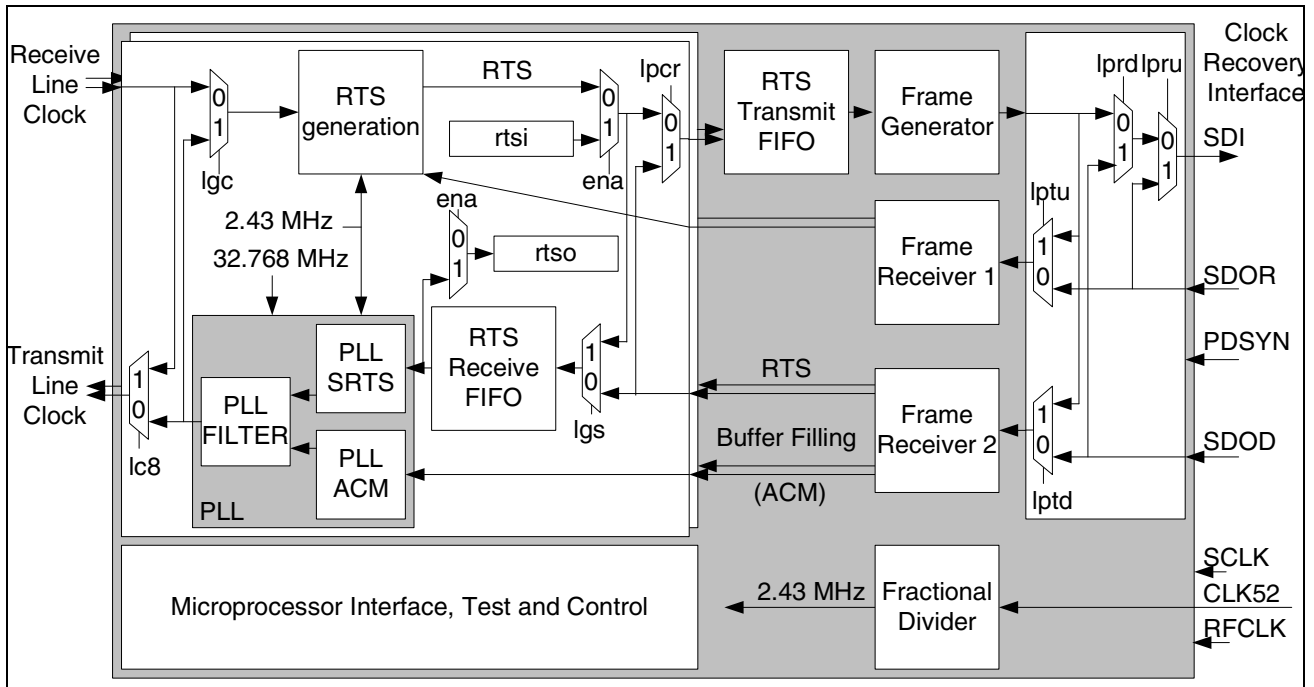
Receive Line Clock

0
1
lgc

RTS generation

RTS

rtsi

0
1
ena

lpcr
0
1

RTS Transmit FIFO

Frame Generator

Clock Recovery Interface

lprd
lpru
0
1
0
1
SDI

2.43 MHz
32.768 MHz

ena
0
1
rtso

lptu
1
0

Frame Receiver 1

SDOR

PDSYN

Transmit Line Clock

1
0
lc8

PLL FILTER

PLL SRTS

PLL ACM

PLL

RTS Receive FIFO

1
0
lgs

RTS

Buffer Filling

(ACM)

Frame Receiver 2

1
0
lptd

SDOD

Microprocessor Interface, Test and Control

2.43 MHz

Fractional Divider

SCLK
CLK52
RFCLK